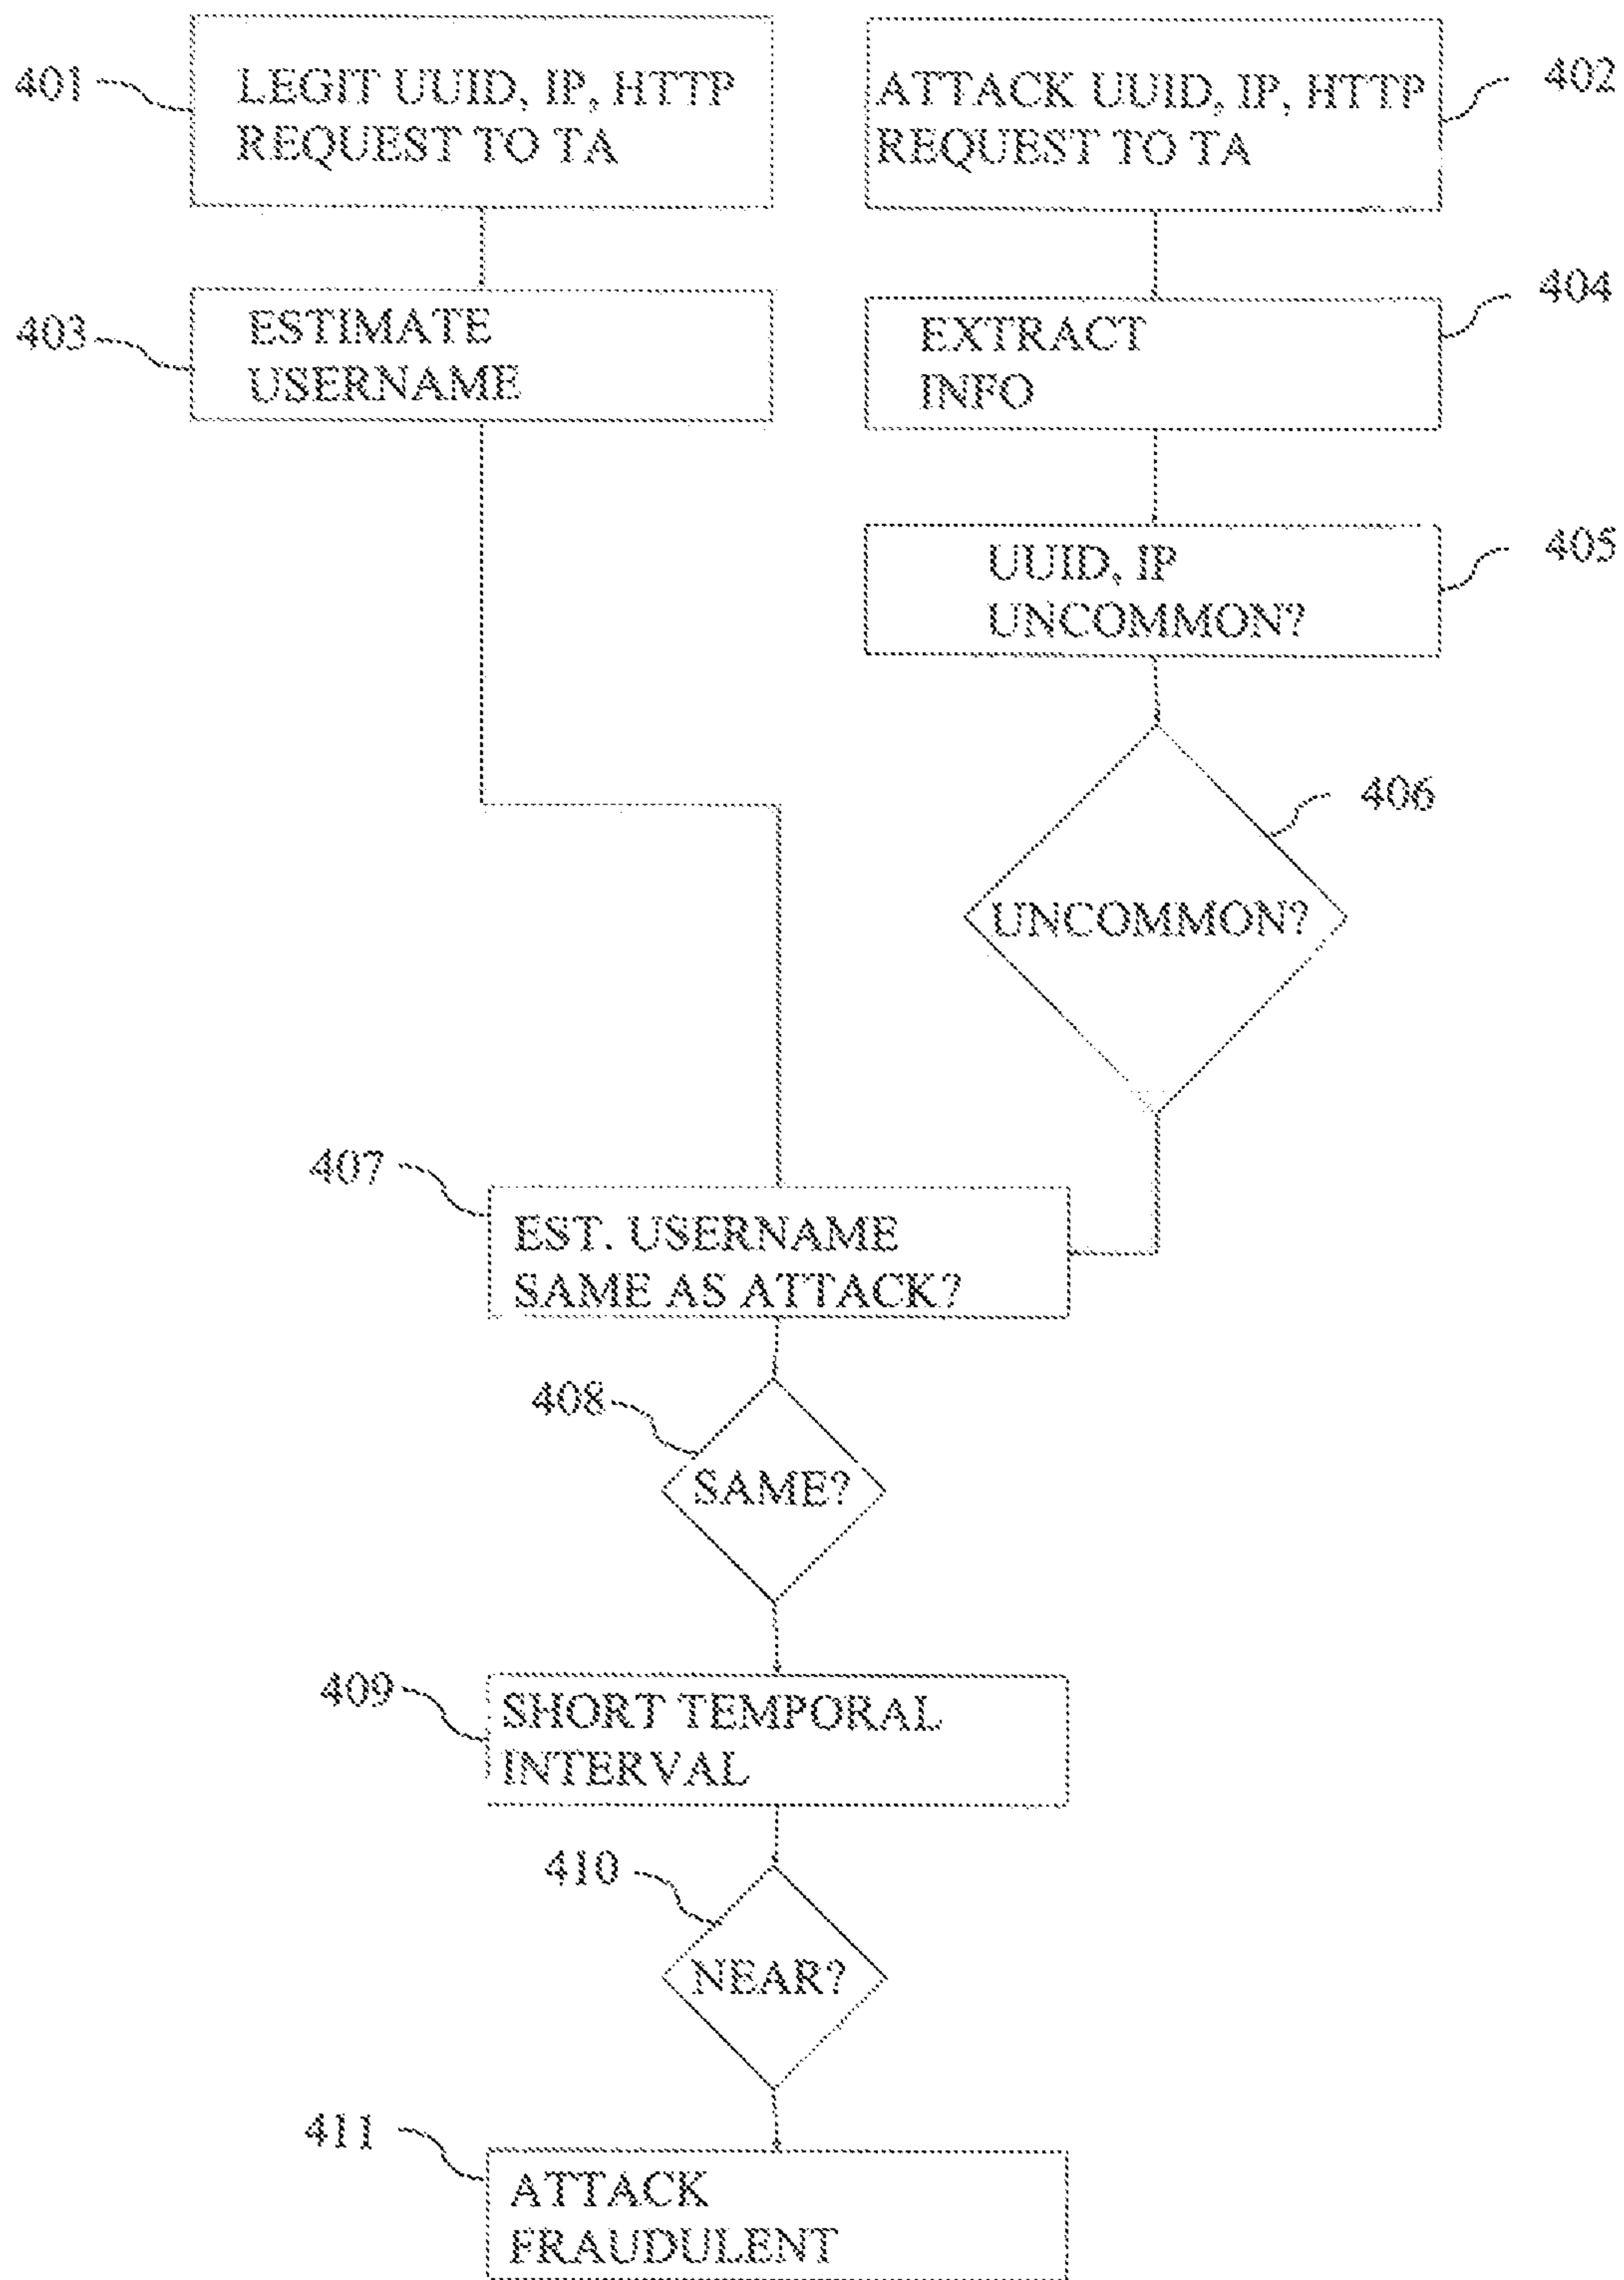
401 LEGIT UUID, IP, HTTP REQUEST TO TA

ATTACK UUID, IP, HTTP REQUEST TO TA 402

403 ESTIMATE USERNAME

EXTRACT INFO 404

UUID, IP UNCOMMON? 405

406

UNCOMMON?

407 EST. USERNAME SAME AS ATTACK?

408 SAME?

409 SHORT TEMPORAL INTERVAL

410 NEAR?

411 ATTACK FRAUDULENT